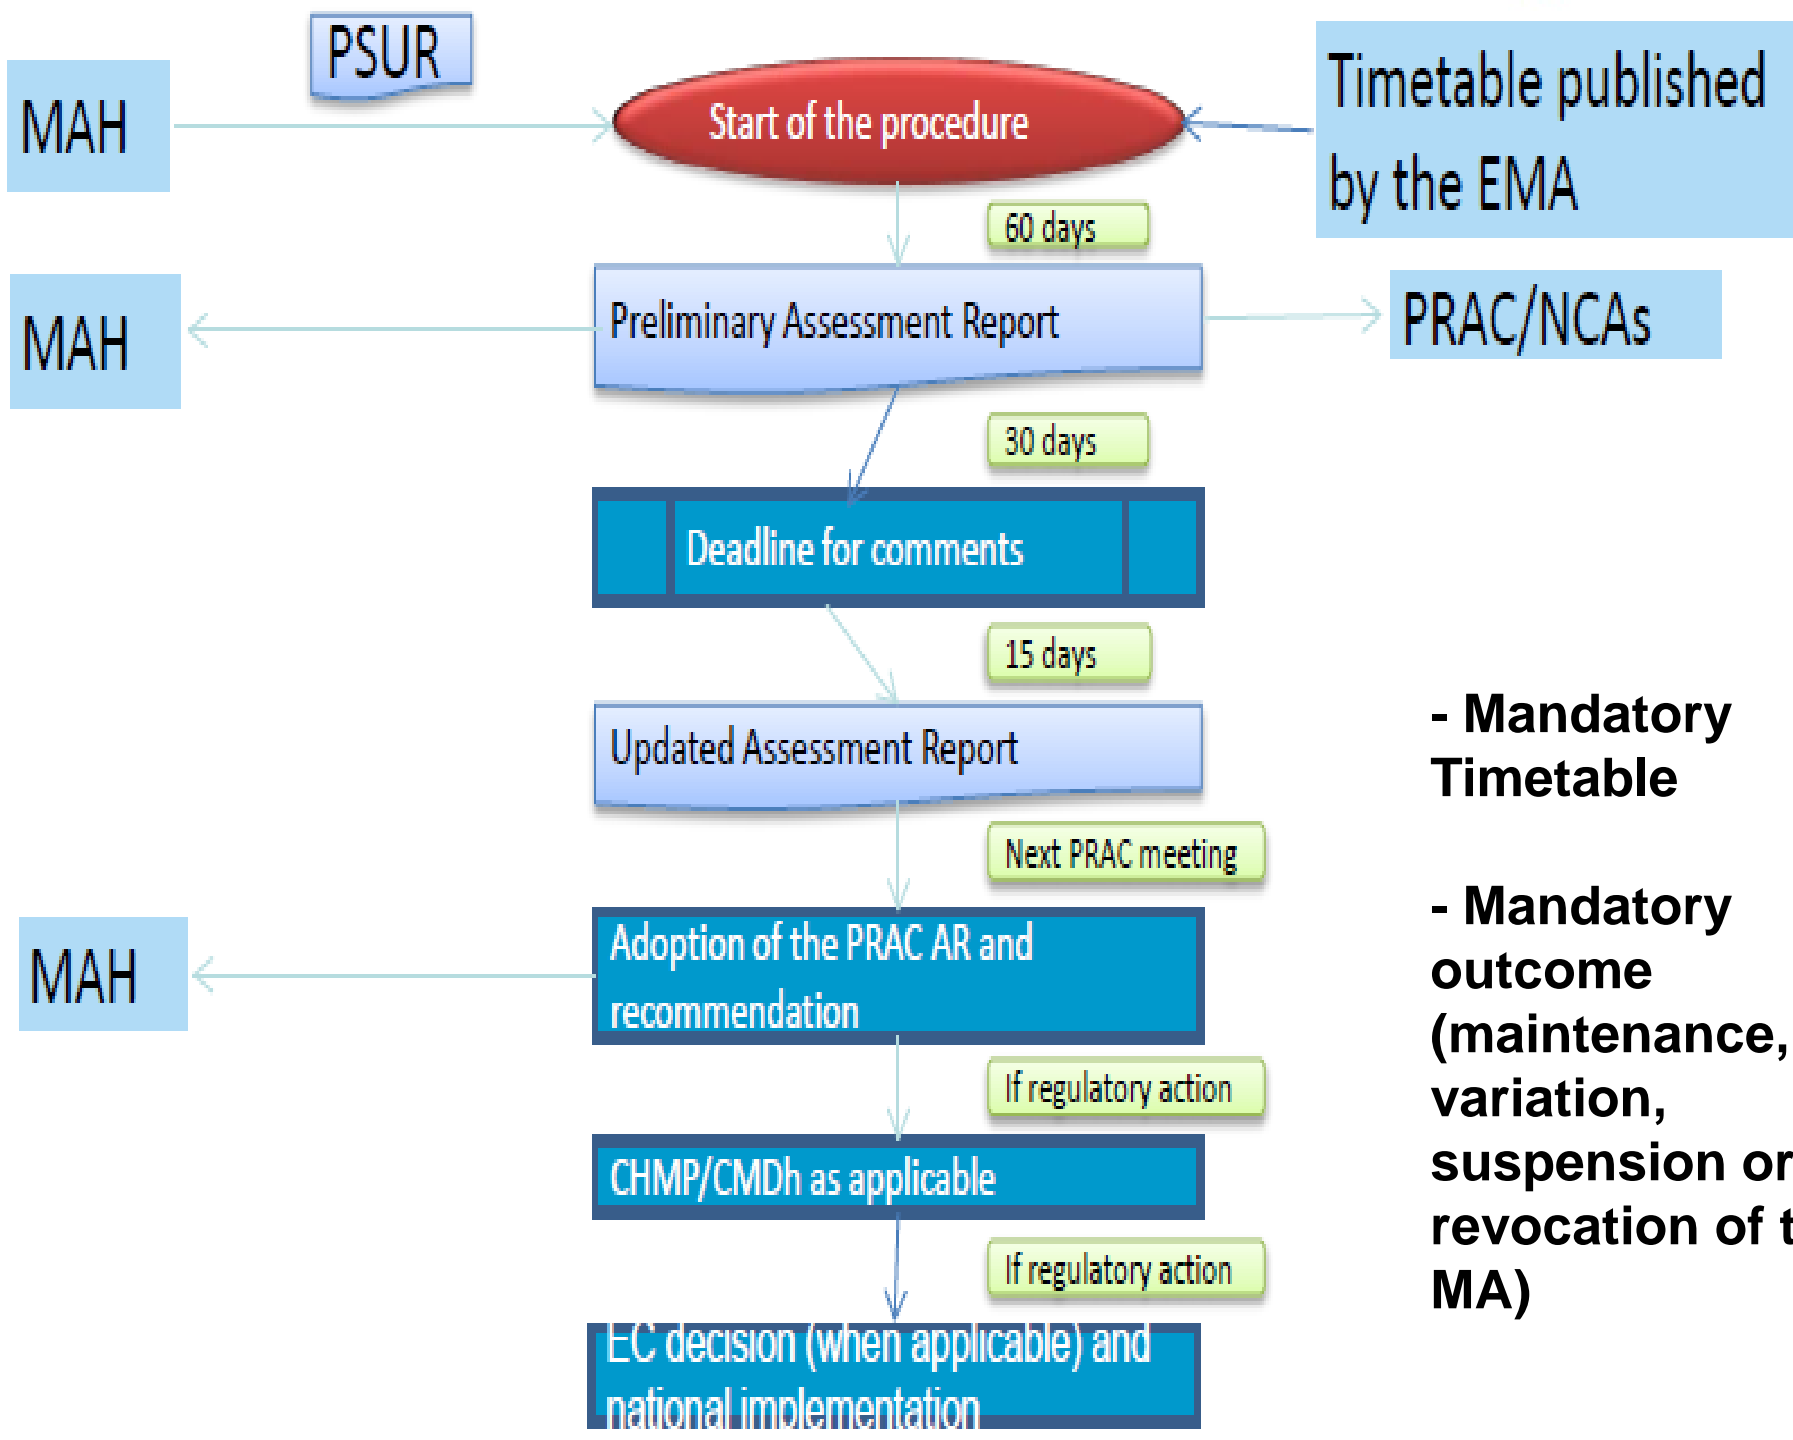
MAH

PSUR

Start of the procedure

Timetable published by the EMA

60 days

MAH

Preliminary Assessment Report

PRAC/NCAs

30 days

Deadline for comments

15 days

Updated Assessment Report

Next PRAC meeting

MAH

Adoption of the PRAC AR and recommendation

If regulatory action

CHMP/CMDh as applicable

If regulatory action

EC decision (when applicable) and national implementation

- Mandatory Timetable

- Mandatory outcome (maintenance, variation, suspension or revocation of t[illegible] MA)